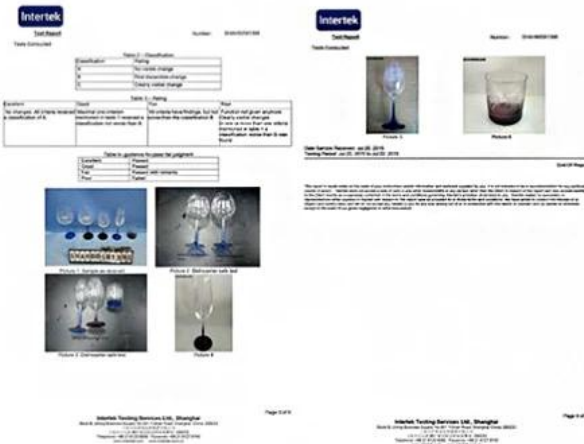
Intertek
Test Report
Number: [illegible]
Tests Conducted

Table 2 – Classification

| Classification | Rating |
|---|---|
| A | No visible change |
| B | Slight discernible change |
| C | Clearly visible change |

Table 3 – Rating

| Excellent | Good | Fair | Poor |
|---|---|---|---|
| No changes. All criteria received a classification of A. | Maximal one criterion downturned in table 1 received a classification not worse than B. | No criteria have findings, but not worse than the classification B. | Function not given anymore. Clearly visible changes. In one or more than one criteria downturned in table 1 a classification worse than B was found. |

Table 4 – guidance for pass/fail judgment

| Excellent | Passed |
|---|---|
| Good | Passed |
| Fair | Passed with remarks |
| Poor | Failed |

Picture 1: Sample as received
Picture 2: Dishwasher safe test
Picture 3: Dishwasher safe test
Picture 4

Intertek Testing Services Ltd., Shanghai
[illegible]
Page 3 of 4

Intertek
Test Report
Number: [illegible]
Tests Conducted

Picture 5
Picture 6

Date Sample Received: Jul 20, 2016
Testing Period: Jul 20, 2016 to Jul 29, 2016

End Of Report

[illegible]

Intertek Testing Services Ltd., Shanghai
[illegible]
Page 4 of 4